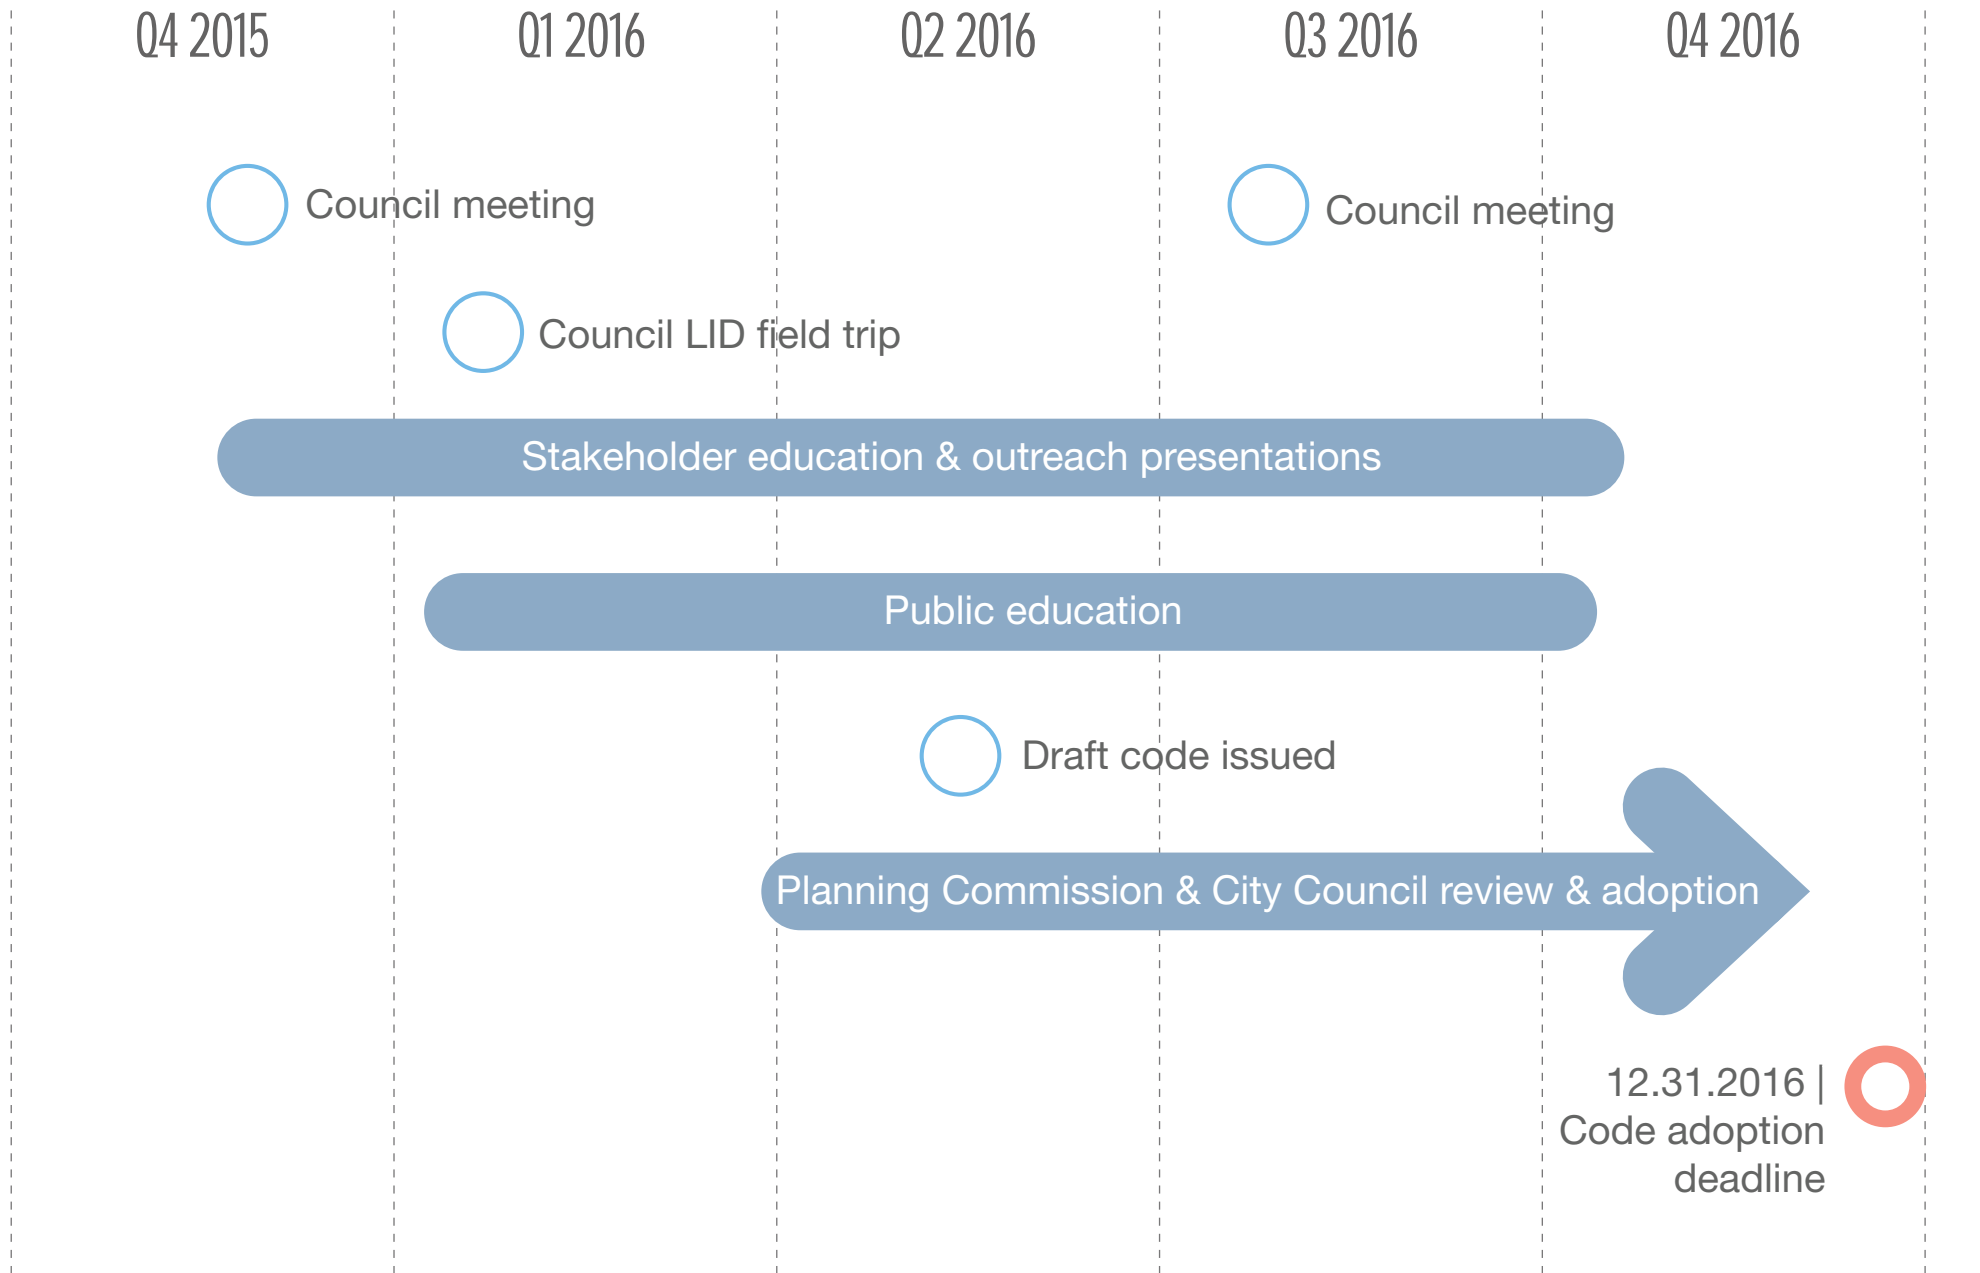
Q4 2015 Q1 2016 Q2 2016 Q3 2016 Q4 2016

Council meeting

Council meeting

Council LID field trip

Stakeholder education & outreach presentations

Public education

Draft code issued

Planning Commission & City Council review & adoption

12.31.2016 | Code adoption deadline